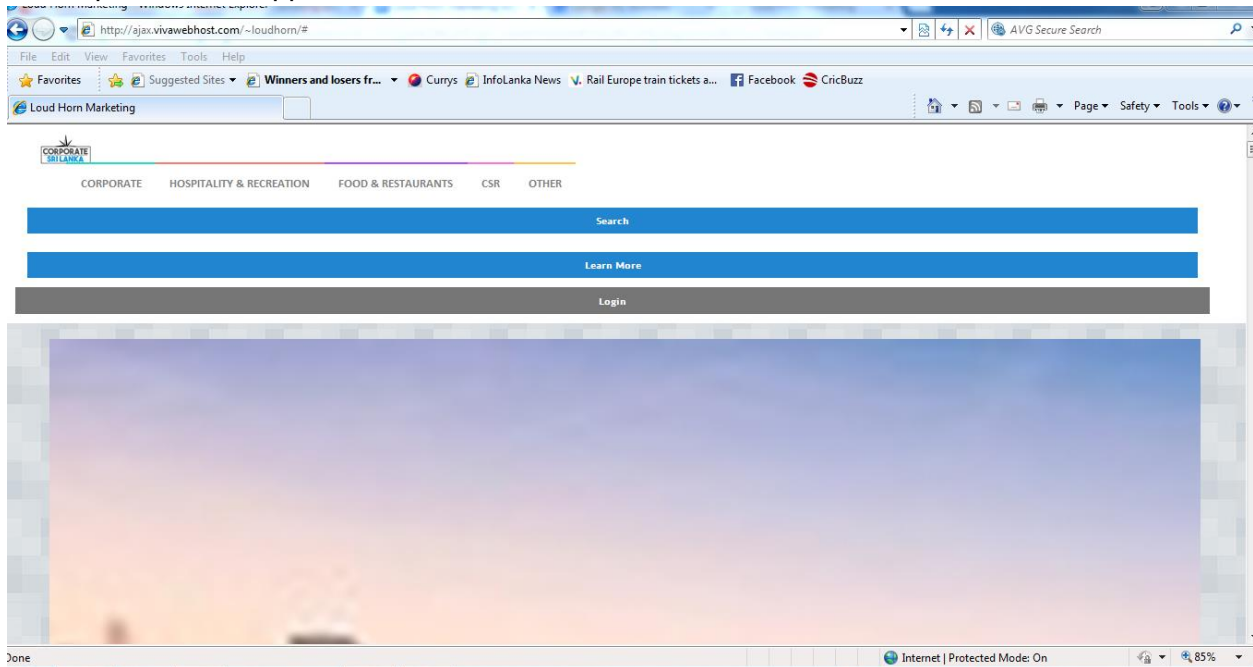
Loud Horn Marketing - Windows Internet Explorer

http://ajax.vivawebhost.com/~loudhorn/#

AVG Secure Search

File Edit View Favorites Tools Help

Favorites Suggested Sites Winners and losers fr... Currys InfoLanka News Rail Europe train tickets a... Facebook CricBuzz

Loud Horn Marketing

Page Safety Tools

CORPORATE SRI LANKA

CORPORATE HOSPITALITY & RECREATION FOOD & RESTAURANTS CSR OTHER

Search

Learn More

Login

Done

Internet | Protected Mode: On

85%